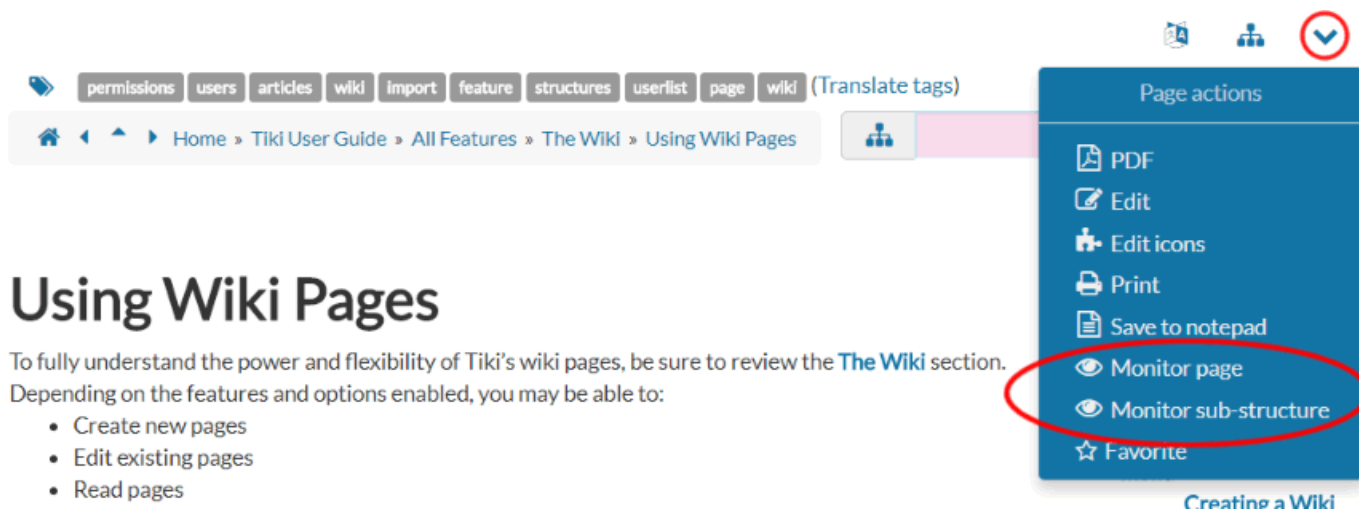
permissions users articles wiki import feature structures userlist page wiki (Translate tags)

Home » Tiki User Guide » All Features » The Wiki » Using Wiki Pages

Page actions

PDF
Edit
Edit icons
Print
Save to notepad
Monitor page
Monitor sub-structure
Favorite

Using Wiki Pages

To fully understand the power and flexibility of Tiki's wiki pages, be sure to review the The Wiki section. Depending on the features and options enabled, you may be able to:

- Create new pages
- Edit existing pages
- Read pages

Creating a Wiki